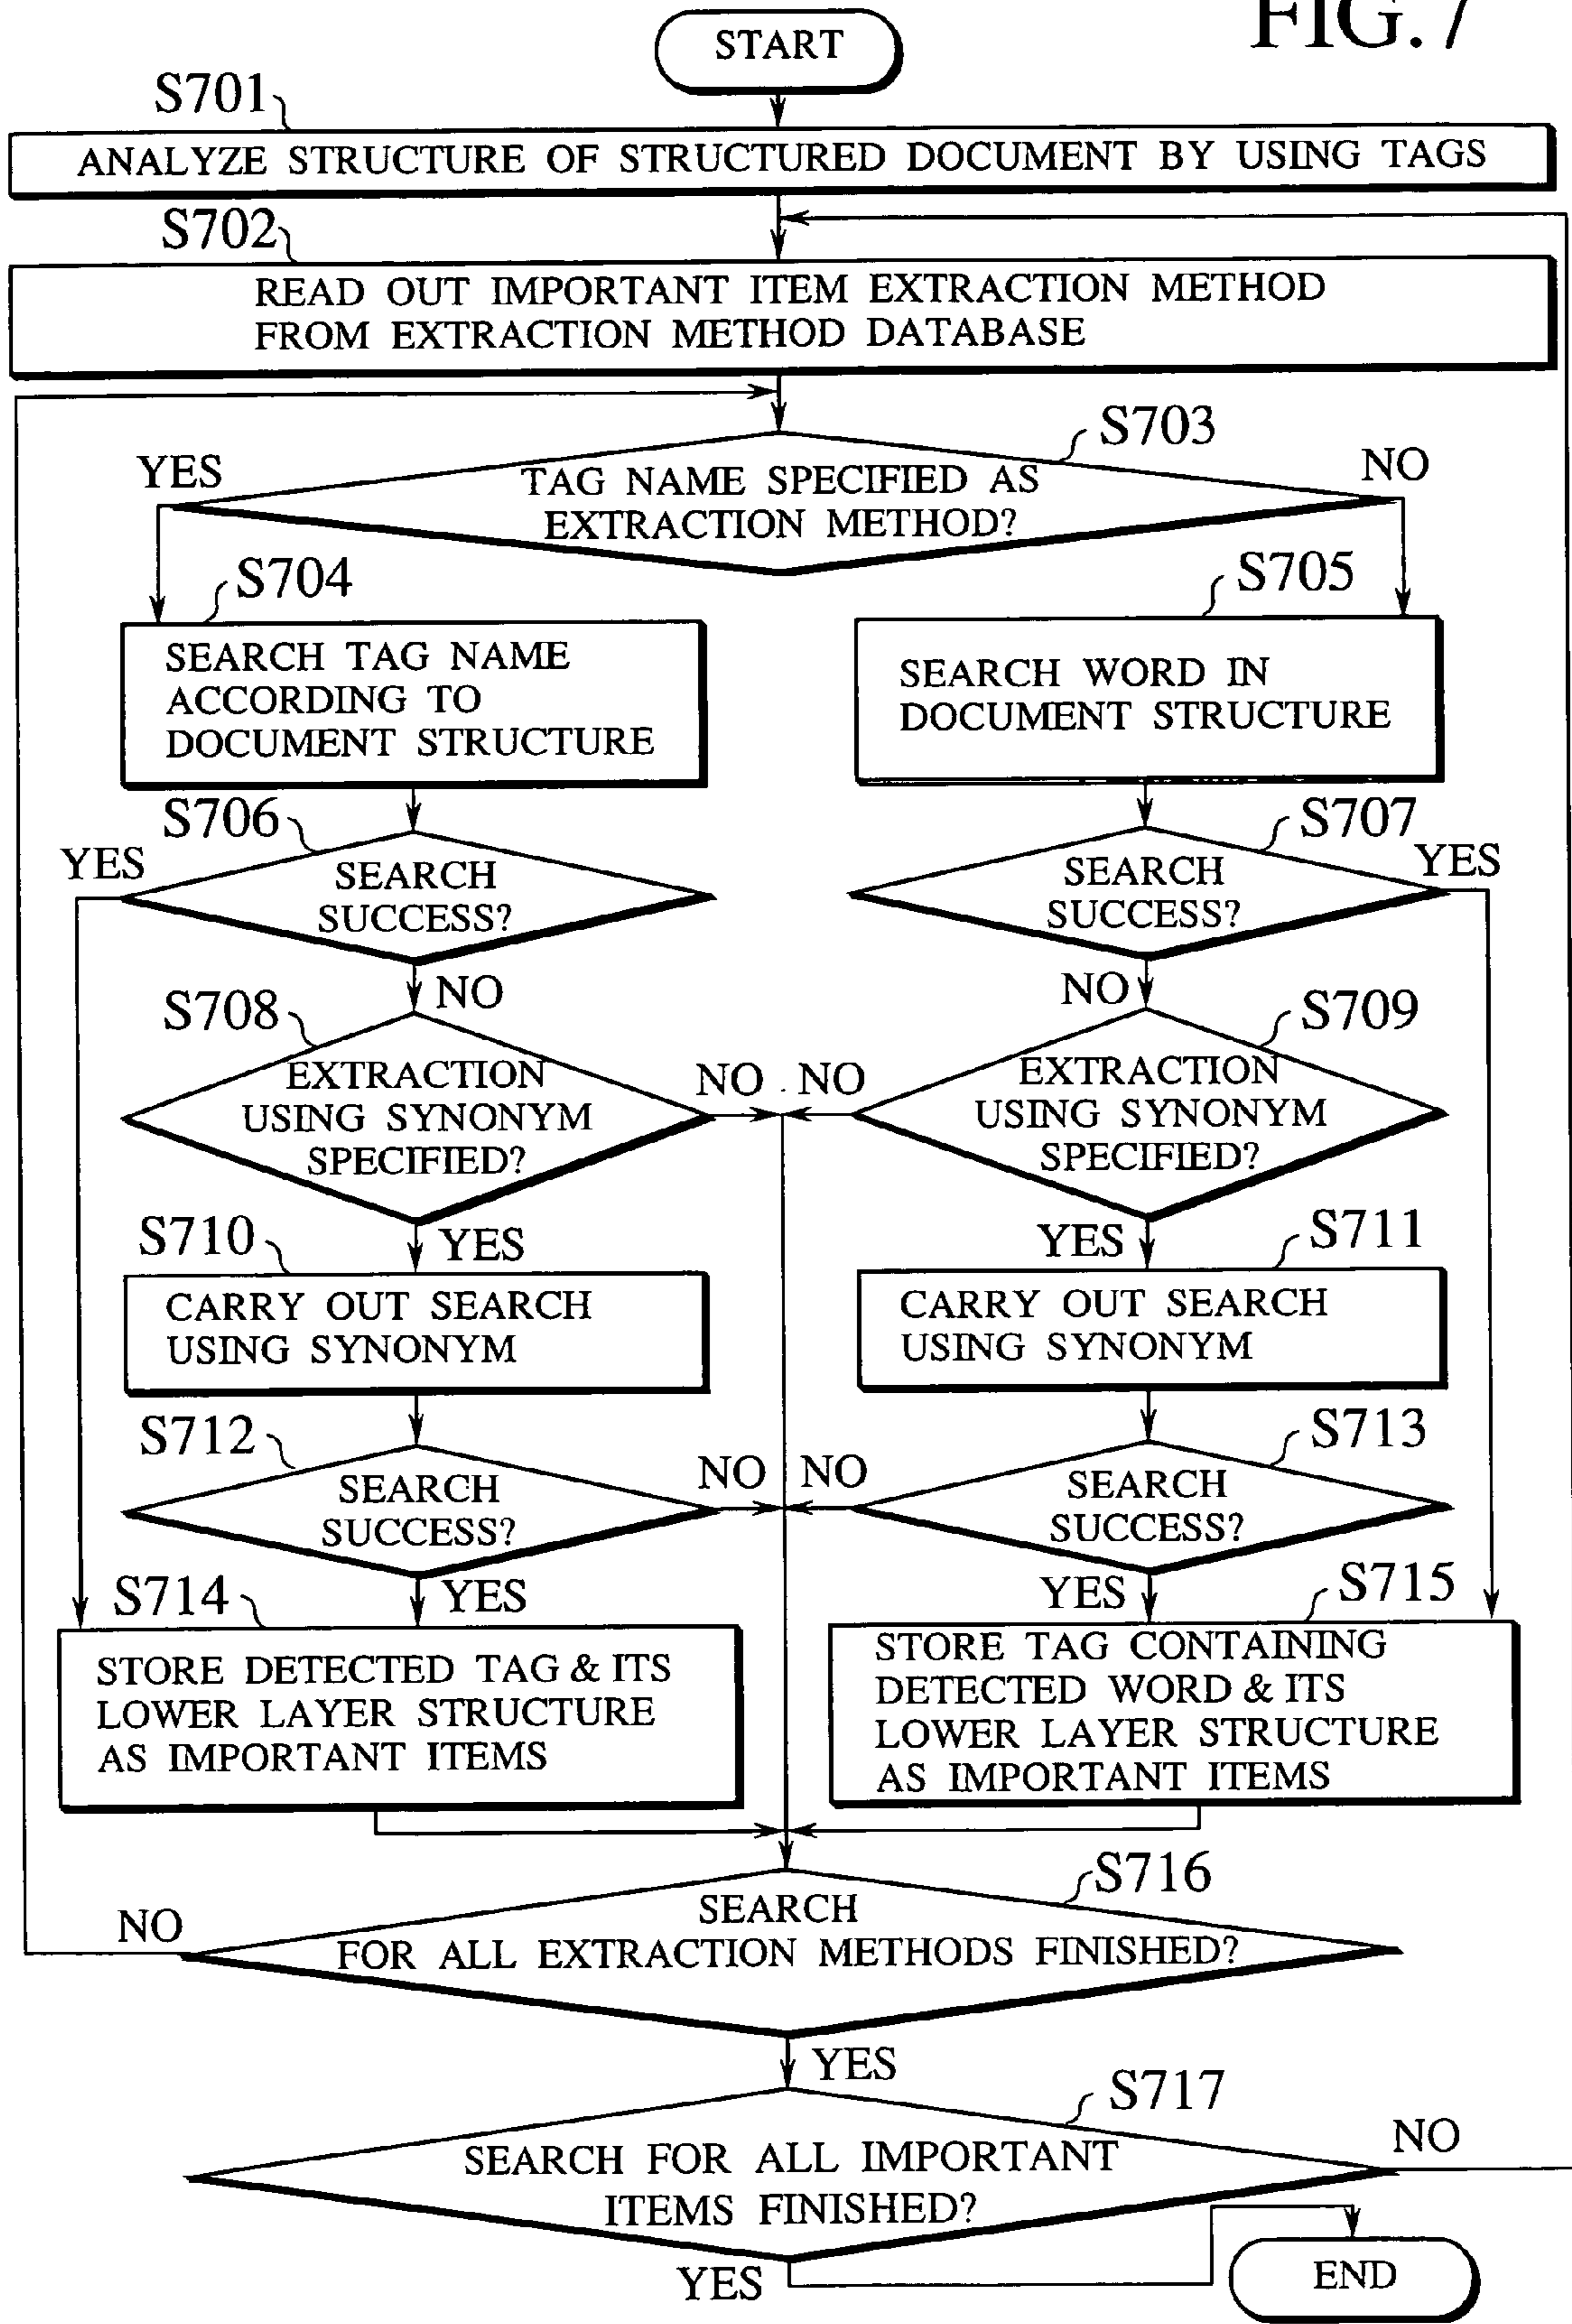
FIG. 7

START

S701
ANALYZE STRUCTURE OF STRUCTURED DOCUMENT BY USING TAGS

S702
READ OUT IMPORTANT ITEM EXTRACTION METHOD FROM EXTRACTION METHOD DATABASE

S703
TAG NAME SPECIFIED AS EXTRACTION METHOD?
YES
NO

S704
SEARCH TAG NAME ACCORDING TO DOCUMENT STRUCTURE

S705
SEARCH WORD IN DOCUMENT STRUCTURE

S706
SEARCH SUCCESS?
YES
NO

S707
SEARCH SUCCESS?
YES
NO

S708
EXTRACTION USING SYNONYM SPECIFIED?
NO
YES

S709
EXTRACTION USING SYNONYM SPECIFIED?
NO
YES

S710
CARRY OUT SEARCH USING SYNONYM

S711
CARRY OUT SEARCH USING SYNONYM

S712
SEARCH SUCCESS?
NO
YES

S713
SEARCH SUCCESS?
NO
YES

S714
STORE DETECTED TAG & ITS LOWER LAYER STRUCTURE AS IMPORTANT ITEMS

S715
STORE TAG CONTAINING DETECTED WORD & ITS LOWER LAYER STRUCTURE AS IMPORTANT ITEMS

S716
SEARCH FOR ALL EXTRACTION METHODS FINISHED?
NO
YES

S717
SEARCH FOR ALL IMPORTANT ITEMS FINISHED?
NO
YES

END